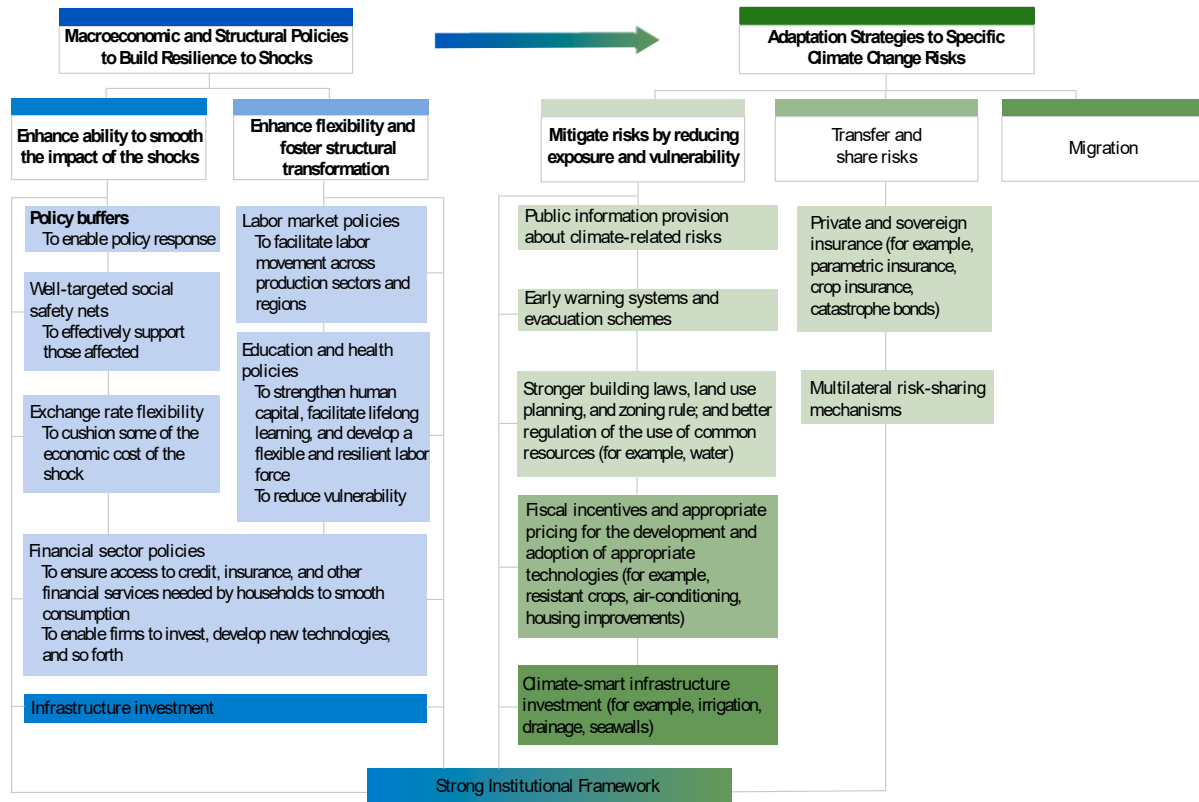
Macroeconomic and Structural Policies to Build Resilience to Shocks

Adaptation Strategies to Specific Climate Change Risks

Enhance ability to smooth the impact of the shocks

Enhance flexibility and foster structural transformation

Policy buffers
To enable policy response

Well-targeted social safety nets
To effectively support those affected

Exchange rate flexibility
To cushion some of the economic cost of the shock

Labor market policies
To facilitate labor movement across production sectors and regions

Education and health policies
To strengthen human capital, facilitate lifelong learning, and develop a flexible and resilient labor force
To reduce vulnerability

Financial sector policies
To ensure access to credit, insurance, and other financial services needed by households to smooth consumption
To enable firms to invest, develop new technologies, and so forth

Infrastructure investment

Mitigate risks by reducing exposure and vulnerability

Transfer and share risks

Migration

Public information provision about climate-related risks

Early warning systems and evacuation schemes

Stronger building laws, land use planning, and zoning rule; and better regulation of the use of common resources (for example, water)

Fiscal incentives and appropriate pricing for the development and adoption of appropriate technologies (for example, resistant crops, air-conditioning, housing improvements)

Climate-smart infrastructure investment (for example, irrigation, drainage, seawalls)

Private and sovereign insurance (for example, parametric insurance, crop insurance, catastrophe bonds)

Multilateral risk-sharing mechanisms

Strong Institutional Framework